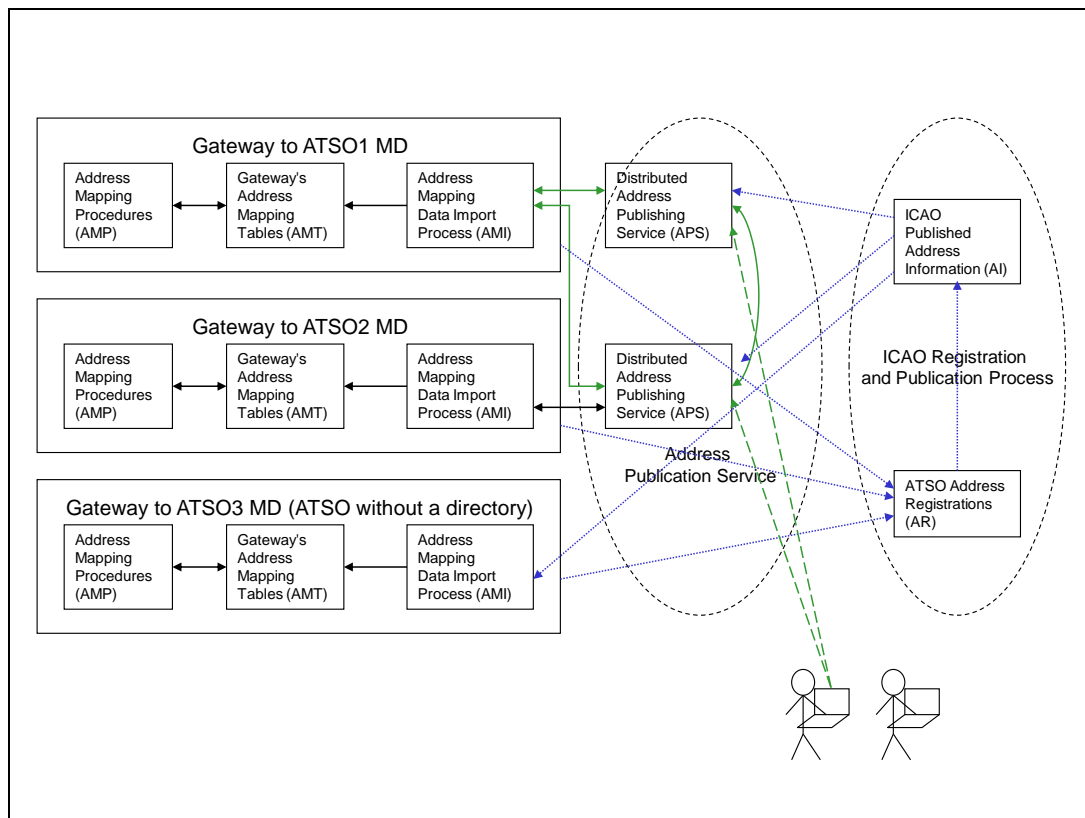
Gateway to ATSO1 MD

Address Mapping Procedures (AMP)

Gateway's Address Mapping Tables (AMT)

Address Mapping Data Import Process (AMI)

Gateway to ATSO2 MD

Address Mapping Procedures (AMP)

Gateway's Address Mapping Tables (AMT)

Address Mapping Data Import Process (AMI)

Gateway to ATSO3 MD (ATSO without a directory)

Address Mapping Procedures (AMP)

Gateway's Address Mapping Tables (AMT)

Address Mapping Data Import Process (AMI)

Distributed Address Publishing Service (APS)

Distributed Address Publishing Service (APS)

Address Publication Service

ICAO Published Address Information (AI)

ICAO Registration and Publication Process

ATSO Address Registrations (AR)